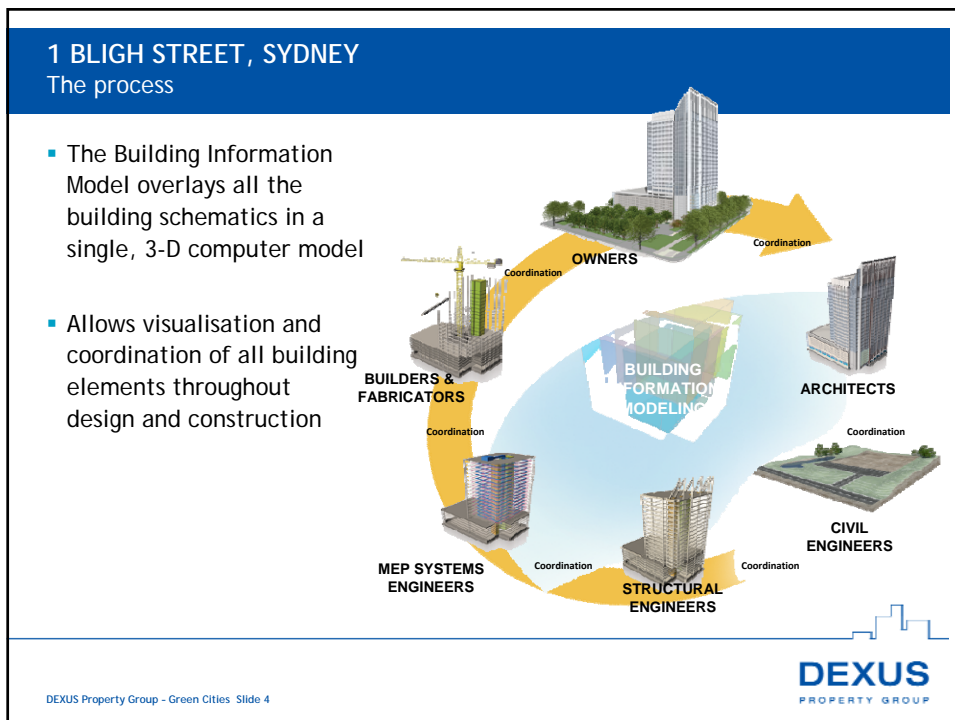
1 BLIGH STREET, SYDNEY
The process

- The Building Information Model overlays all the building schematics in a single, 3-D computer model

- Allows visualisation and coordination of all building elements throughout design and construction

OWNERS
Coordination
Coordination
ARCHITECTS
Coordination
CIVIL ENGINEERS
Coordination
STRUCTURAL ENGINEERS
Coordination
MEP SYSTEMS ENGINEERS
Coordination
BUILDERS & FABRICATORS
BUILDING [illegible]FORMATION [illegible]MODELING

DEXUS
PROPERTY GROUP

DEXUS Property Group – Green Cities Slide 4